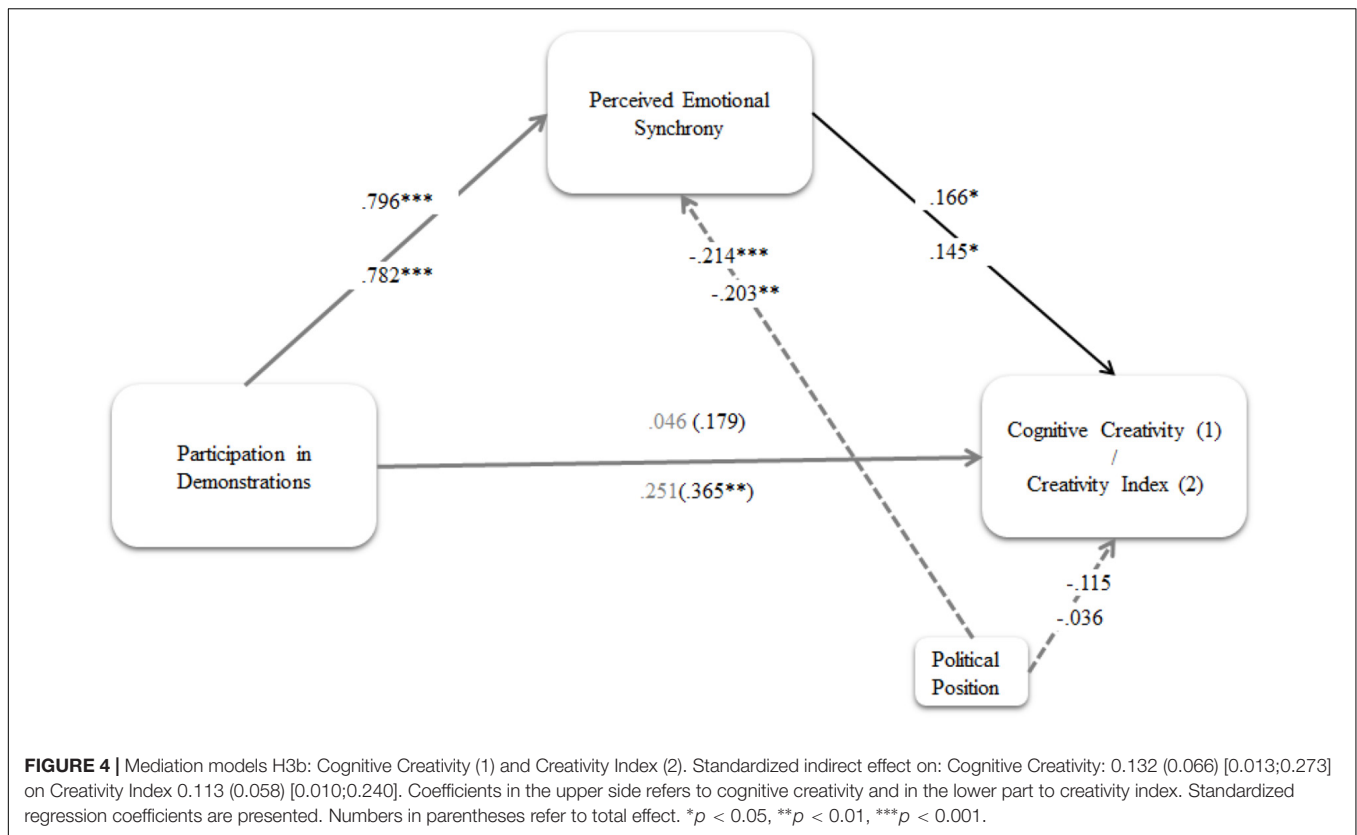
Perceived Emotional Synchrony

.796***

.782***

-.214***

-.203**

.166*

.145*

Participation in Demonstrations

.046 (.179)

.251(.365**)

Cognitive Creativity (1) / Creativity Index (2)

-.115

-.036

Political Position

**FIGURE 4 |** Mediation models H3b: Cognitive Creativity (1) and Creativity Index (2). Standardized indirect effect on: Cognitive Creativity: 0.132 (0.066) [0.013;0.273] on Creativity Index 0.113 (0.058) [0.010;0.240]. Coefficients in the upper side refers to cognitive creativity and in the lower part to creativity index. Standardized regression coefficients are presented. Numbers in parentheses refer to total effect. $^{*}p < 0.05$, $^{**}p < 0.01$, $^{***}p < 0.001$.